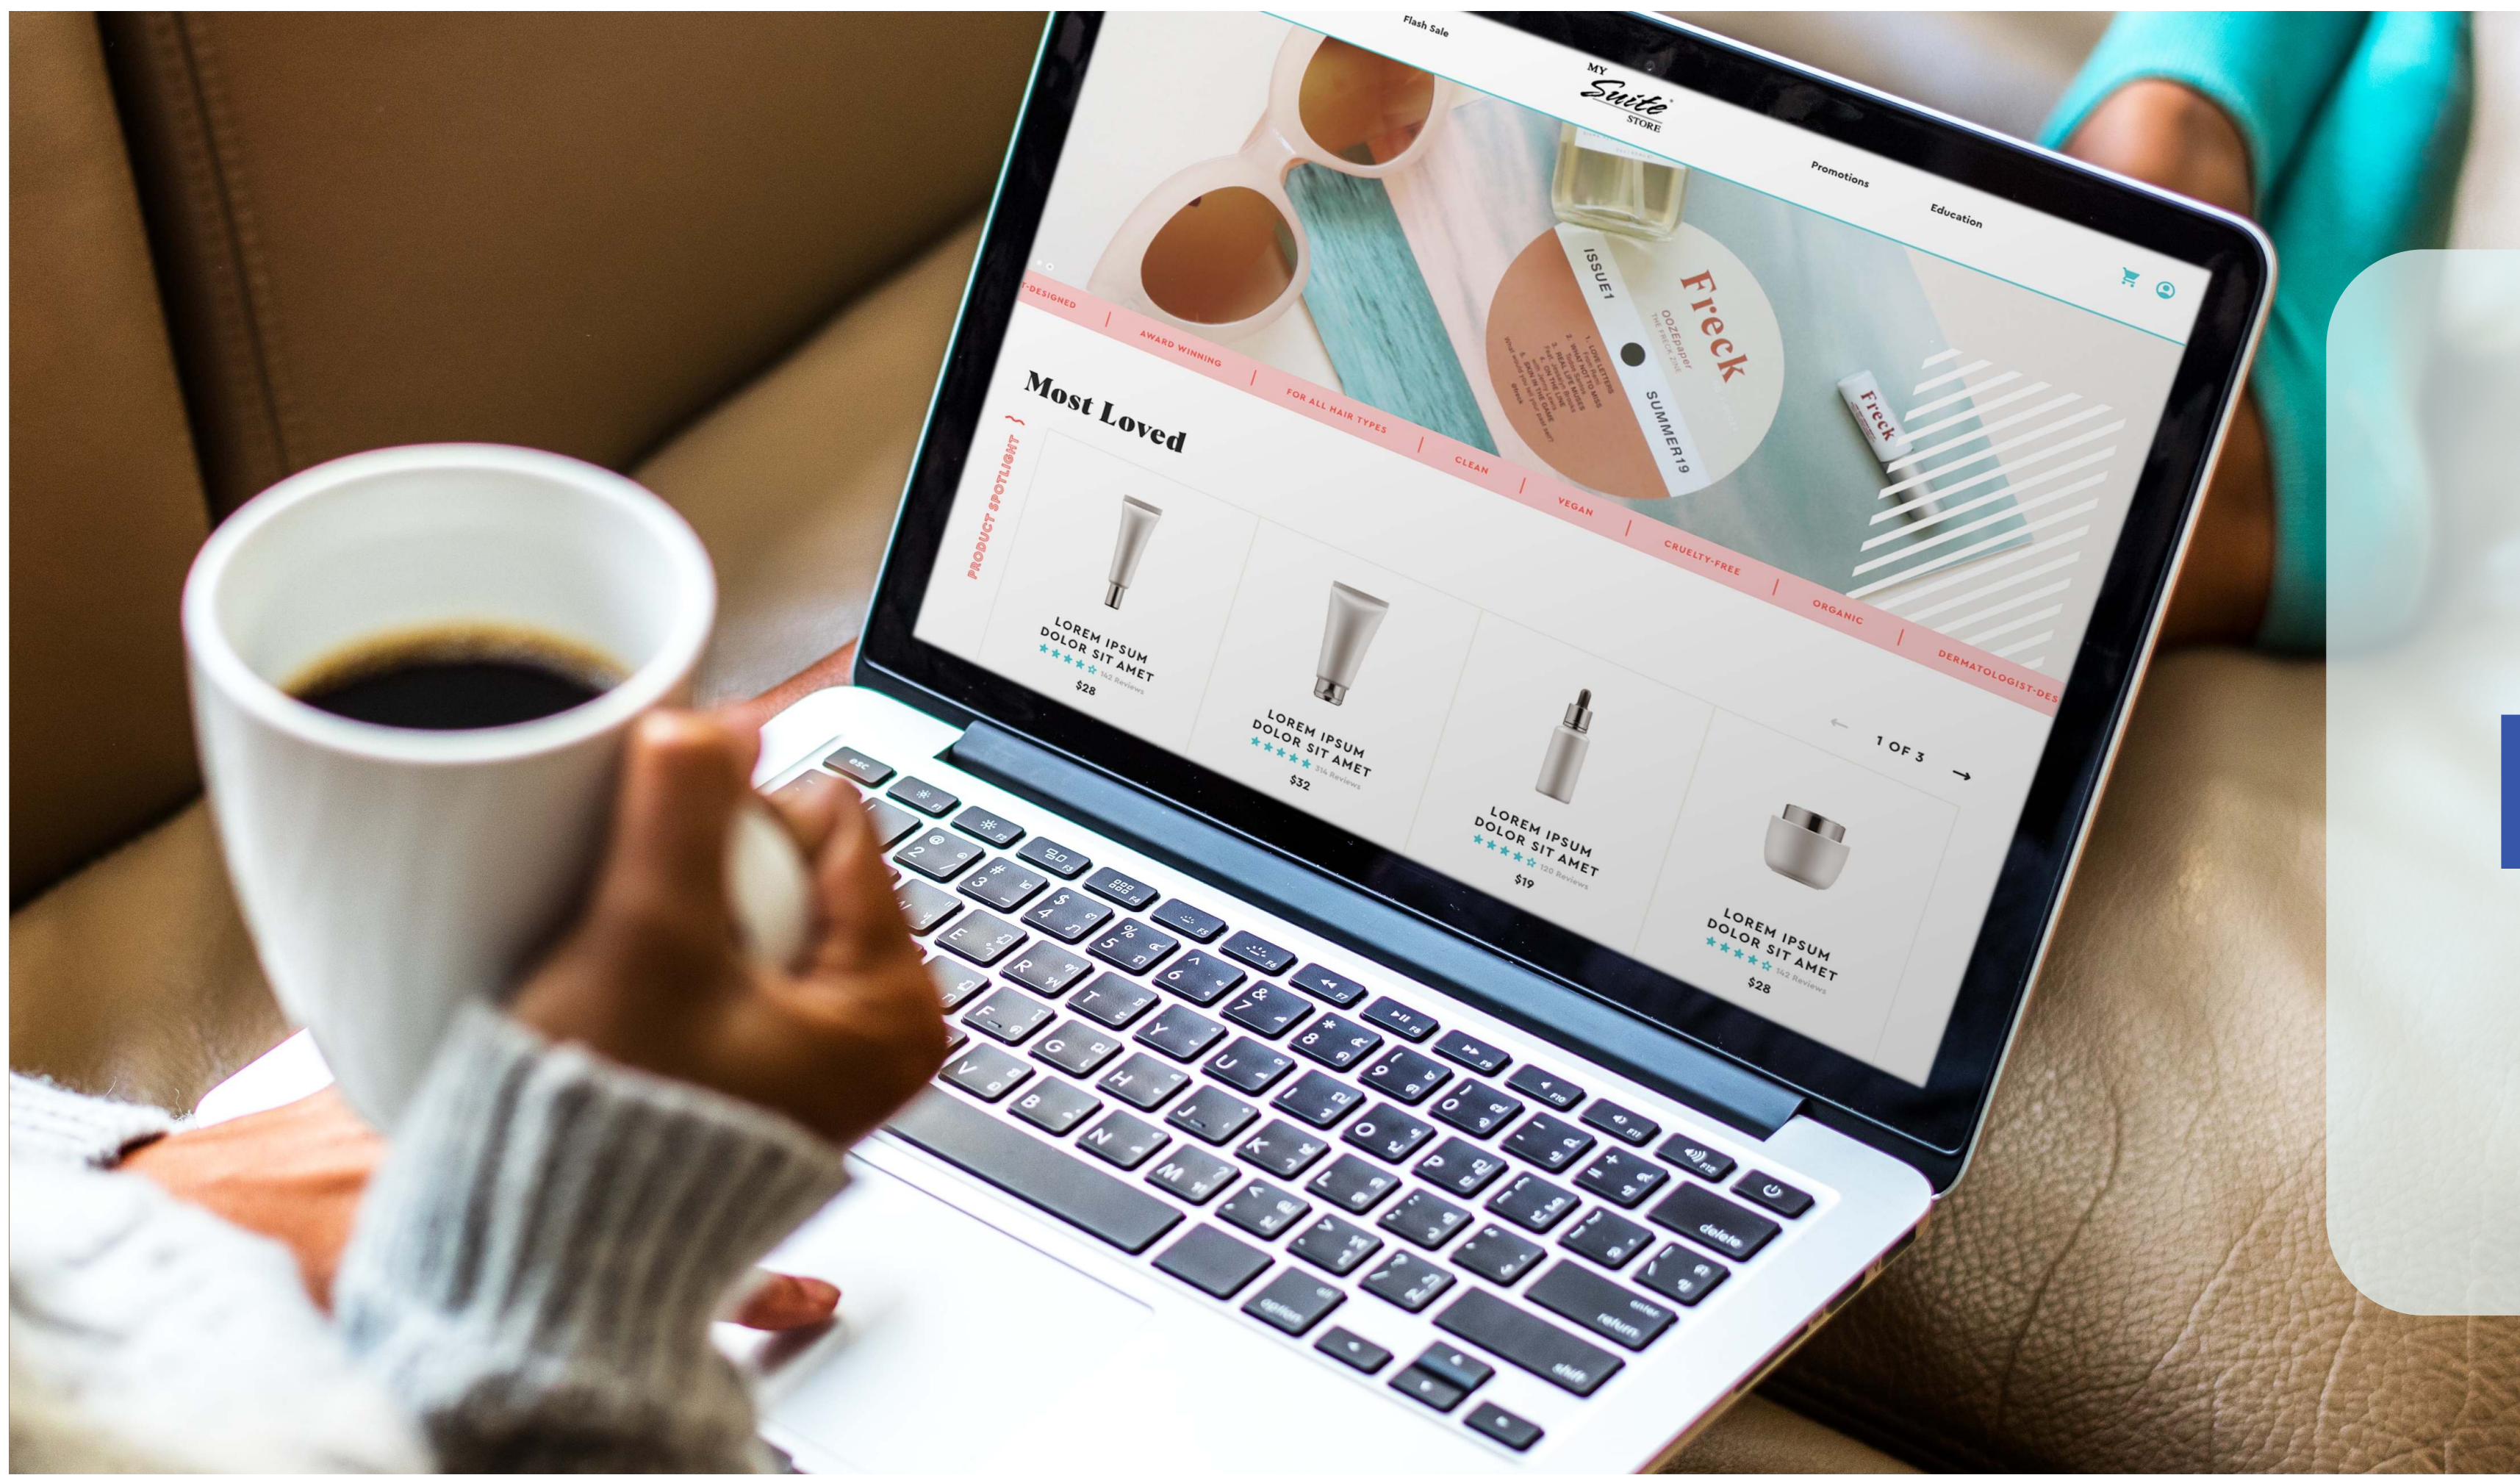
Flash Sale

MY Suite STORE

Promotions

Education

ISSUE1

Freck

OOZEpaper

SUMMER19

Freck

-DESIGNED | AWARD WINNING | FOR ALL HAIR TYPES | CLEAN | VEGAN | CRUELTY-FREE | ORGANIC | DERMATOLOGIST-DES

Most Loved

PRODUCT SPOTLIGHT

LOREM IPSUM DOLOR SIT AMET
142 Reviews
$28

LOREM IPSUM DOLOR SIT AMET
316 Reviews
$32

LOREM IPSUM DOLOR SIT AMET
120 Reviews
$19

LOREM IPSUM DOLOR SIT AMET
142 Reviews
$28

← 1 OF 3 →

esc
option
delete
return
shift